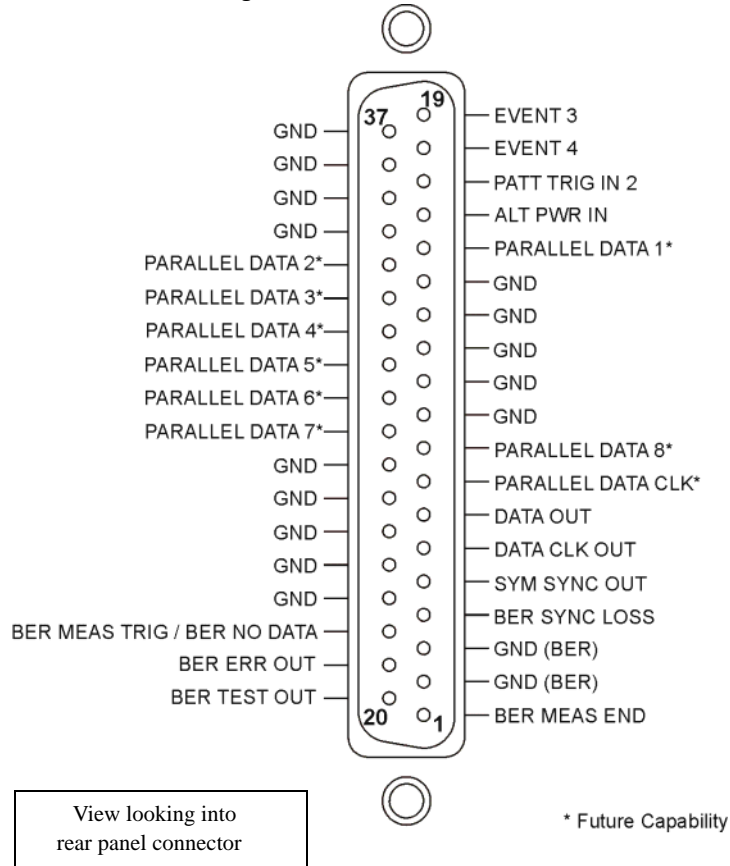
37
19
GND
GND
GND
GND
PARALLEL DATA 2*
PARALLEL DATA 3*
PARALLEL DATA 4*
PARALLEL DATA 5*
PARALLEL DATA 6*
PARALLEL DATA 7*
GND
GND
GND
GND
GND
BER MEAS TRIG / BER NO DATA
BER ERR OUT
BER TEST OUT
20
EVENT 3
EVENT 4
PATT TRIG IN 2
ALT PWR IN
PARALLEL DATA 1*
GND
GND
GND
GND
GND
PARALLEL DATA 8*
PARALLEL DATA CLK*
DATA OUT
DATA CLK OUT
SYM SYNC OUT
BER SYNC LOSS
GND (BER)
GND (BER)
BER MEAS END
1

View looking into rear panel connector

* Future Capability